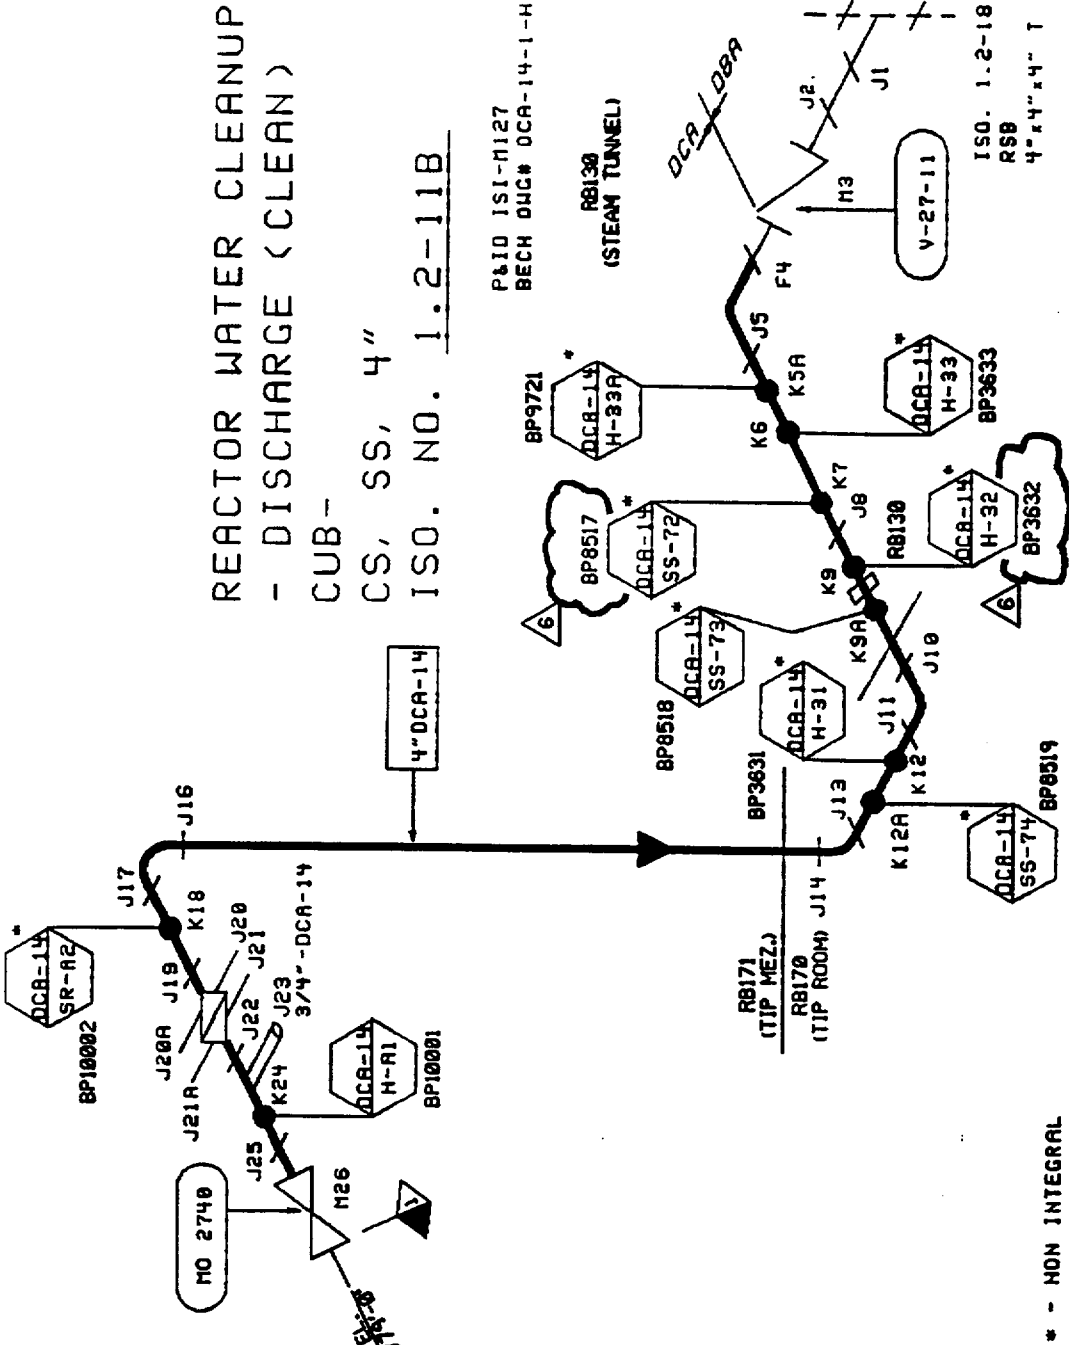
REACTOR WATER CLEANUP
- DISCHARGE (CLEAN)
CUB-
CS, SS, 4"
ISO. NO. 1.2-11B

P&ID ISI-M127
BECH DWG# DCA-14-1-H

RB130
(STEAM TUNNEL)

ISO. 1.2-18
RSB
4"x4"x4" T

DCA DBA
J2
J1
M3
V-27-11
F4
J5
K5A
K6
K7
J8
RB130
K9
K9A
J10
J11
K12
J13
K12A
J14
J16
J17
K18
J19
J20
J21
J20A
J21A
J22
J23
3/4"-DCA-14
K24
J25
M26
MO 2740

4"DCA-14

BP9721
DCA-14
H-33A

DCA-14
H-33
BP3633

BP8517
DCA-14
SS-72

DCA-14
H-32
BP3632

6

DCA-14
SS-73
BP8518

DCA-14
H-31
BP3631

DCA-14
SS-74
BP8519

DCA-14
SR-A2
BP10002

DCA-14
H-A1
BP10001

RB171
(TIP MEZ.)
RB170
(TIP ROOM)

1

* - NON INTEGRAL